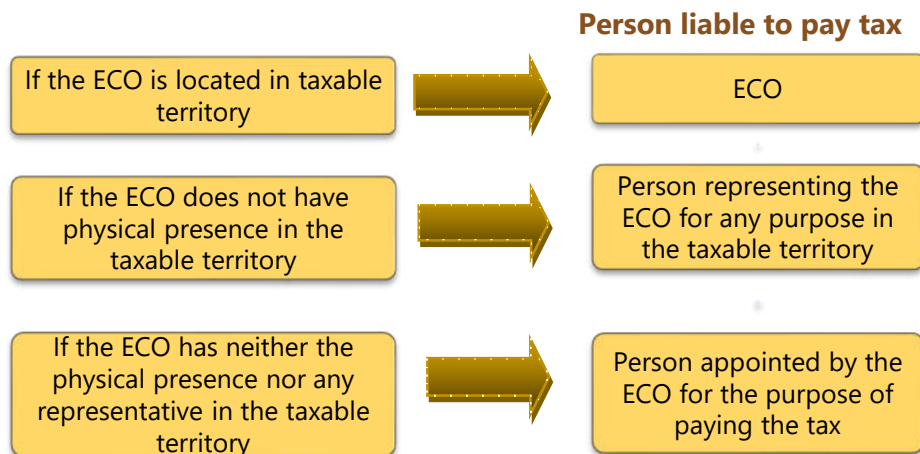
Person liable to pay tax

If the ECO is located in taxable territory

ECO

If the ECO does not have physical presence in the taxable territory

Person representing the ECO for any purpose in the taxable territory

If the ECO has neither the physical presence nor any representative in the taxable territory

Person appointed by the ECO for the purpose of paying the tax